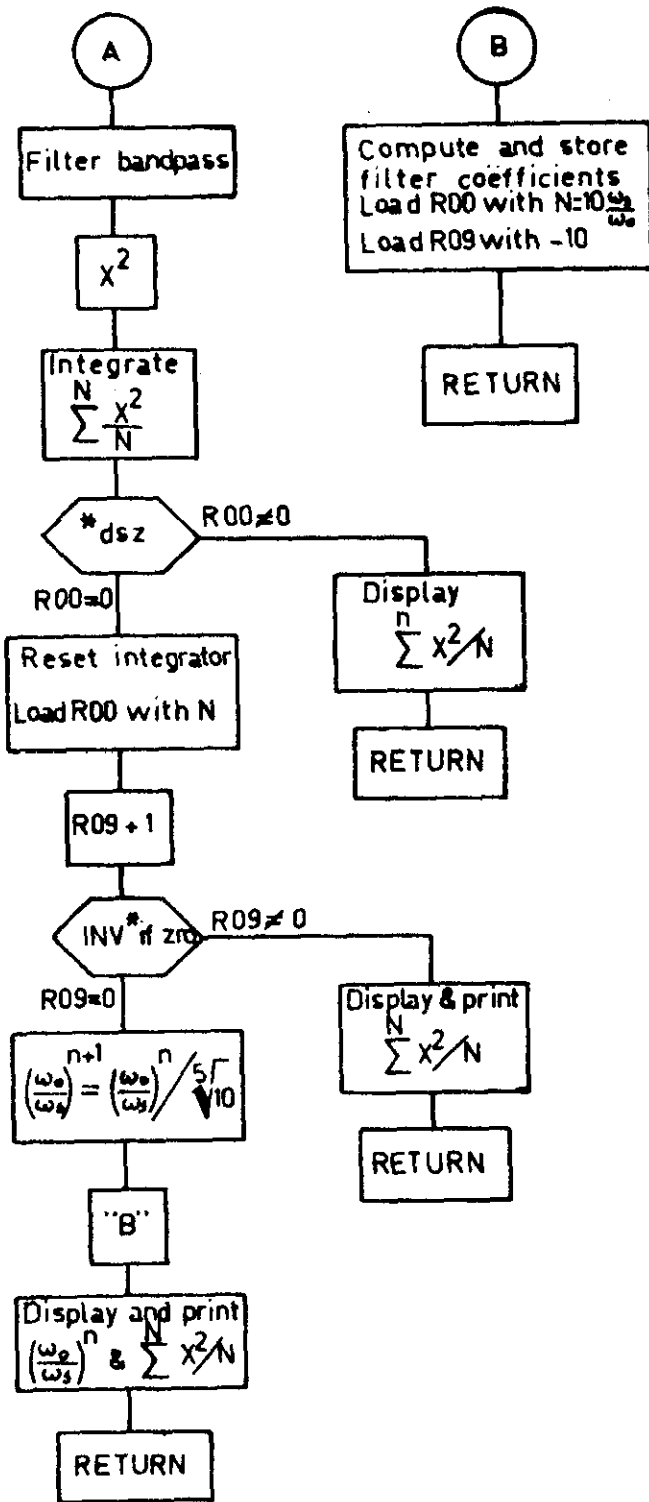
A

Filter bandpass

$X^2$

Integrate $\sum^{N} \frac{X^2}{N}$

*dsz

R00≠0

R00=0

Display $\sum^{n} X^2/N$

RETURN

Reset integrator

Load R00 with N

R09 + 1

INV* if zro

R09≠0

R09=0

Display & print $\sum^{N} X^2/N$

RETURN

$\left(\frac{\omega_o}{\omega_s}\right)^{n+1} = \left(\frac{\omega_o}{\omega_s}\right)^{n} / \sqrt[5]{10}$

"B"

Display and print $\left(\frac{\omega_o}{\omega_s}\right)^{n}$ & $\sum^{N} X^2/N$

RETURN

B

Compute and store filter coefficients

Load R00 with $N=10\frac{\omega_s}{\omega_o}$

Load R09 with -10

RETURN